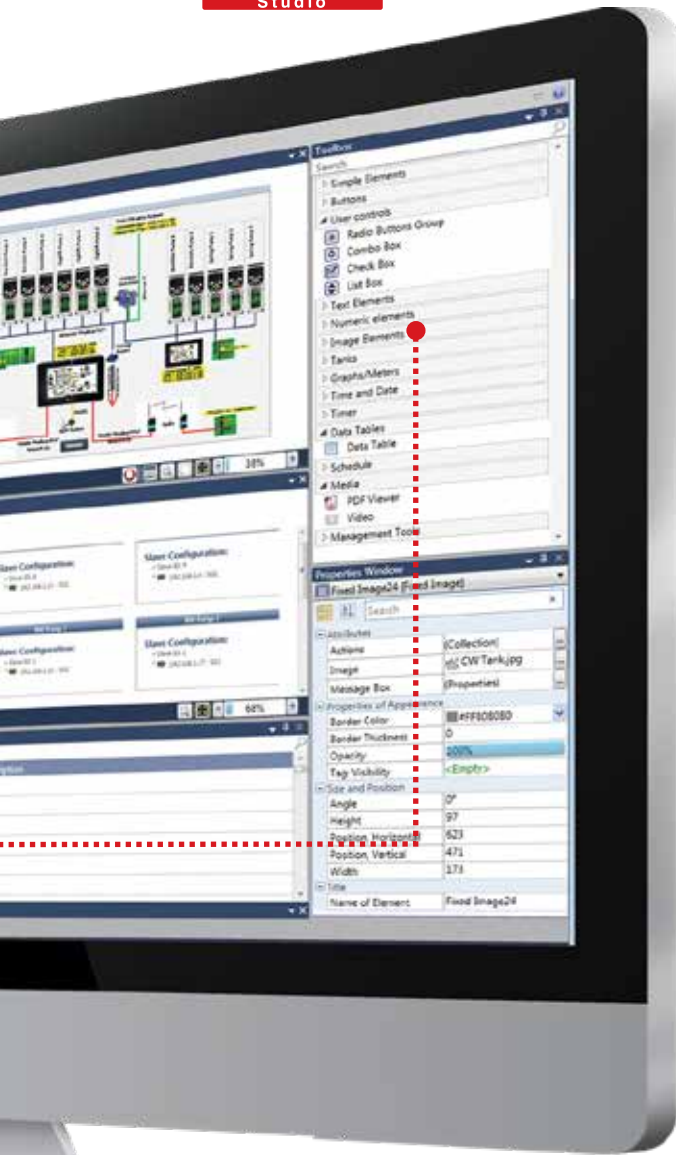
Studio

Toolbox
Search
Simple Elements
Buttons
User controls
Radio Buttons Group
Combo Box
Check Box
List Box
Text Elements
Numeric elements
Image Elements
Tanks
Graphs/Meters
Time and Date
Timer
Data Tables
Data Table
Schedule
Media
PDF Viewer
Video
Management Tools

38%

Slave Configuration:
Slave Configuration:
Slave Configuration:
Slave Configuration:

68%

Properties Window
Fixed Image24 (Fixed Image)
Search
Attributes
| Actions | (Collection) |
|---|---|
| Image | CW Tank.jpg |
| Message Box | (Properties) |
Properties of Appearance
| Border Color | #FF808080 |
|---|---|
| Border Thickness | 0 |
| Opacity | 100% |
| Tag Visibility | <Empty> |
Size and Position
| Angle | 0° |
|---|---|
| Height | 97 |
| Position, Horizontal | 623 |
| Position, Vertical | 471 |
| Width | 173 |
Title
| Name of Element | Fixed Image24 |
|---|---|